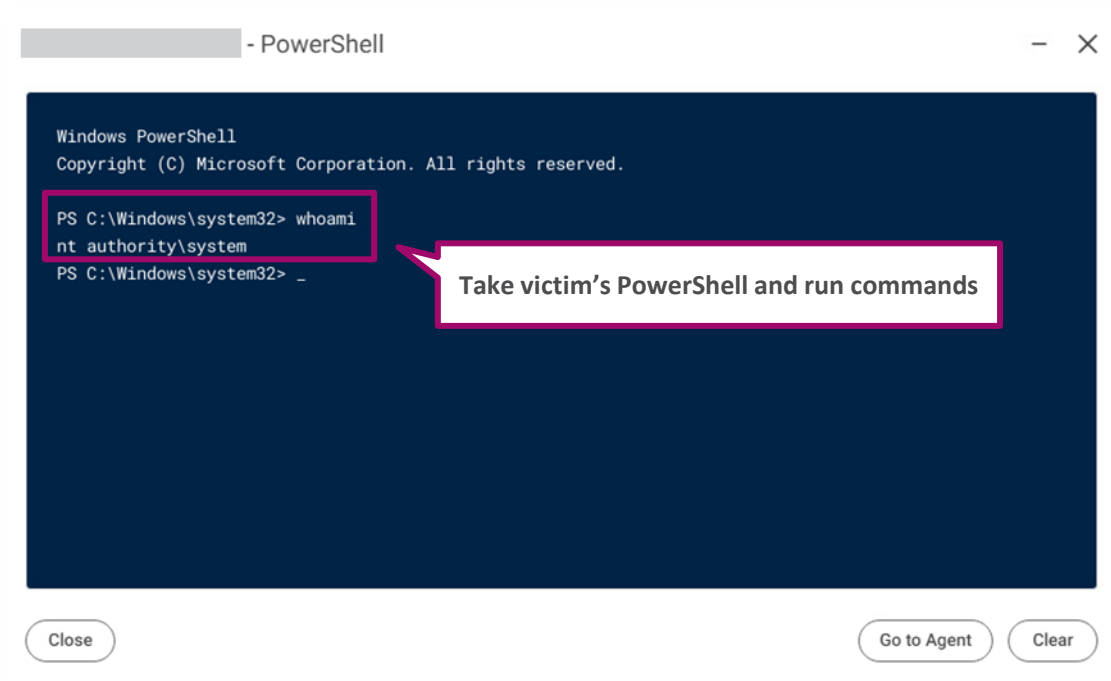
- PowerShell

Windows PowerShell
Copyright (C) Microsoft Corporation. All rights reserved.

PS C:\Windows\system32> whoami
nt authority\system
PS C:\Windows\system32> _

Take victim's PowerShell and run commands

Close

Go to Agent

Clear